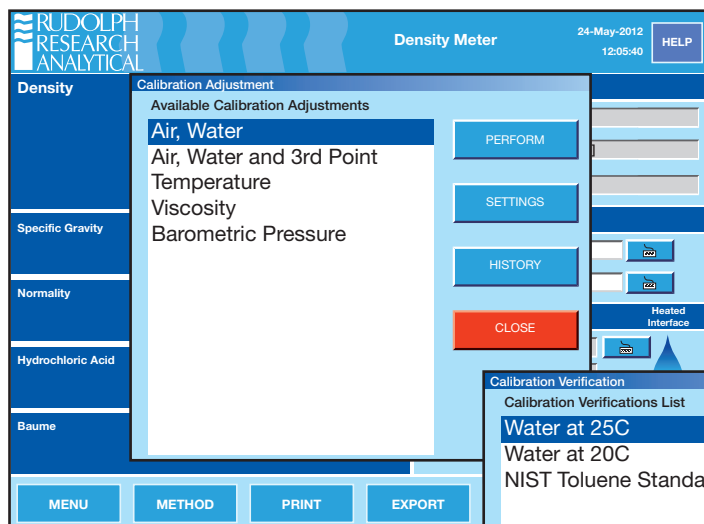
RUDOLPH RESEARCH ANALYTICAL

Density Meter

24-May-2012
12:05:40

HELP

Density

Specific Gravity

Normality

Hydrochloric Acid

Baume

Calibration Adjustment

Available Calibration Adjustments

Air, Water
Air, Water and 3rd Point
Temperature
Viscosity
Barometric Pressure

PERFORM

SETTINGS

HISTORY

CLOSE

Heated Interface

Calibration Verification

Calibration Verifications List

Water at 25C
Water at 20C
NIST Toluene Standa

MENU

METHOD

PRINT

EXPORT